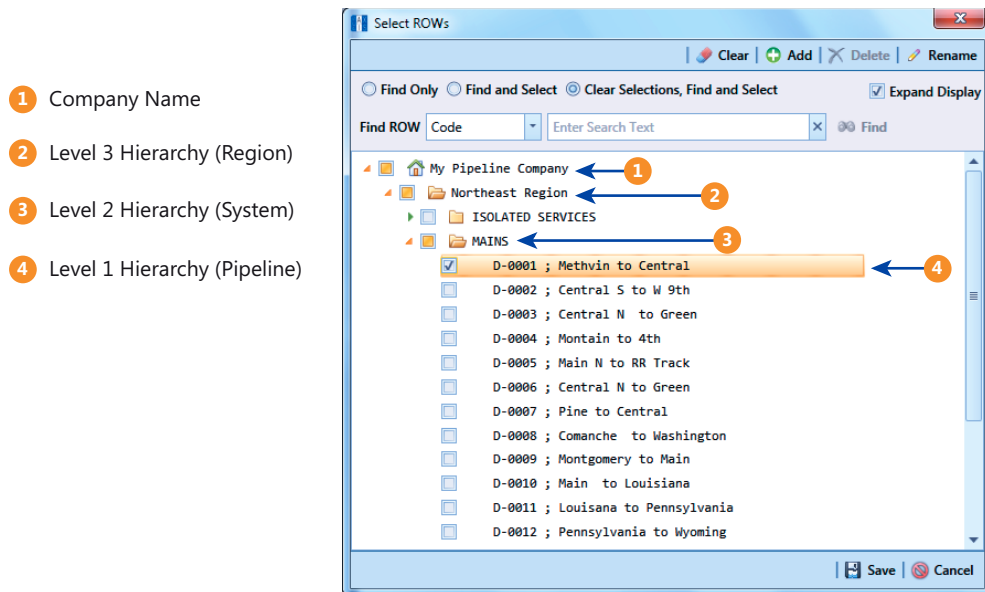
1 Company Name

2 Level 3 Hierarchy (Region)

3 Level 2 Hierarchy (System)

4 Level 1 Hierarchy (Pipeline)

Select ROWs

Clear | Add | Delete | Rename

Find Only  Find and Select  Clear Selections, Find and Select  Expand Display

Find ROW Code  Enter Search Text  Find

My Pipeline Company 1
Northeast Region 2
ISOLATED SERVICES
MAINS 3
D-0001 ; Methvin to Central 4
D-0002 ; Central S to W 9th
D-0003 ; Central N to Green
D-0004 ; Montain to 4th
D-0005 ; Main N to RR Track
D-0006 ; Central N to Green
D-0007 ; Pine to Central
D-0008 ; Comanche to Washington
D-0009 ; Montgomery to Main
D-0010 ; Main to Louisiana
D-0011 ; Louisana to Pennsylvania
D-0012 ; Pennsylvania to Wyoming

Save | Cancel